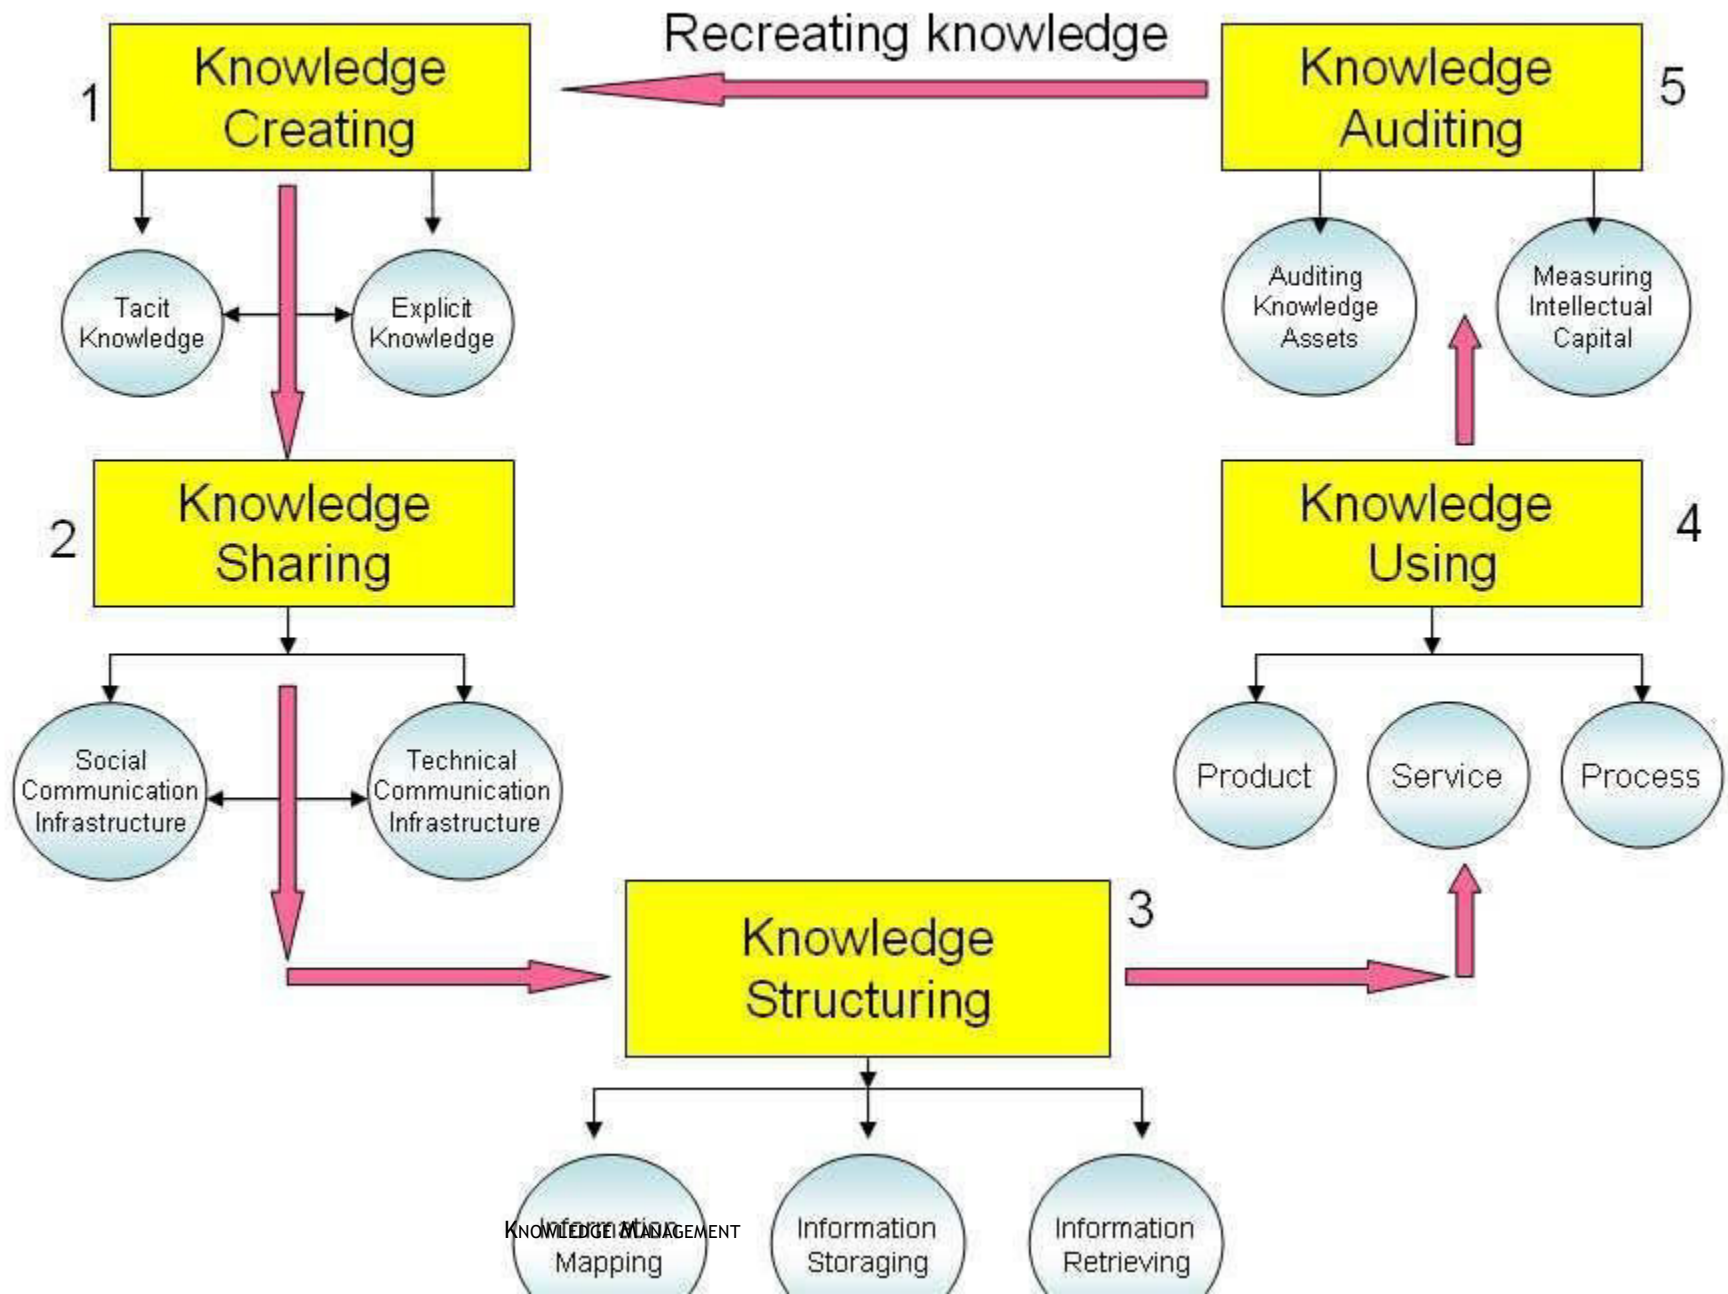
Recreating knowledge

1 Knowledge Creating

Tacit Knowledge

Explicit Knowledge

5 Knowledge Auditing

Auditing Knowledge Assets

Measuring Intellectual Capital

2 Knowledge Sharing

Social Communication Infrastructure

Technical Communication Infrastructure

4 Knowledge Using

Product

Service

Process

3 Knowledge Structuring

Information Mapping

KNOWLEDGE MANAGEMENT

Information Storaging

Information Retrieving